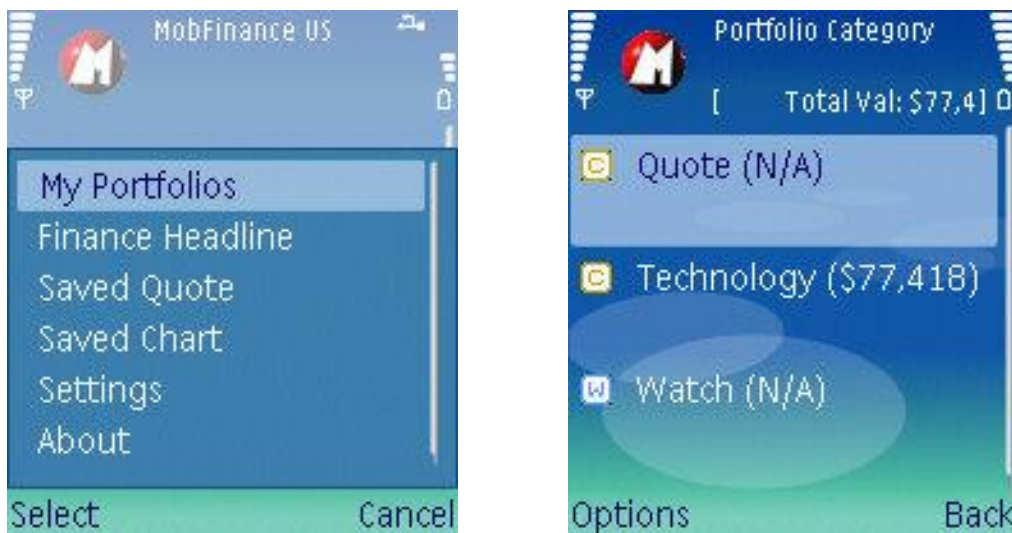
MobFinance US

My Portfolios
Finance Headline
Saved Quote
Saved Chart
Settings
About

Select Cancel

Portfolio Category

[ Total Val: $77,4]

C Quote (N/A)

C Technology ($77,418)

W Watch (N/A)

Options Back